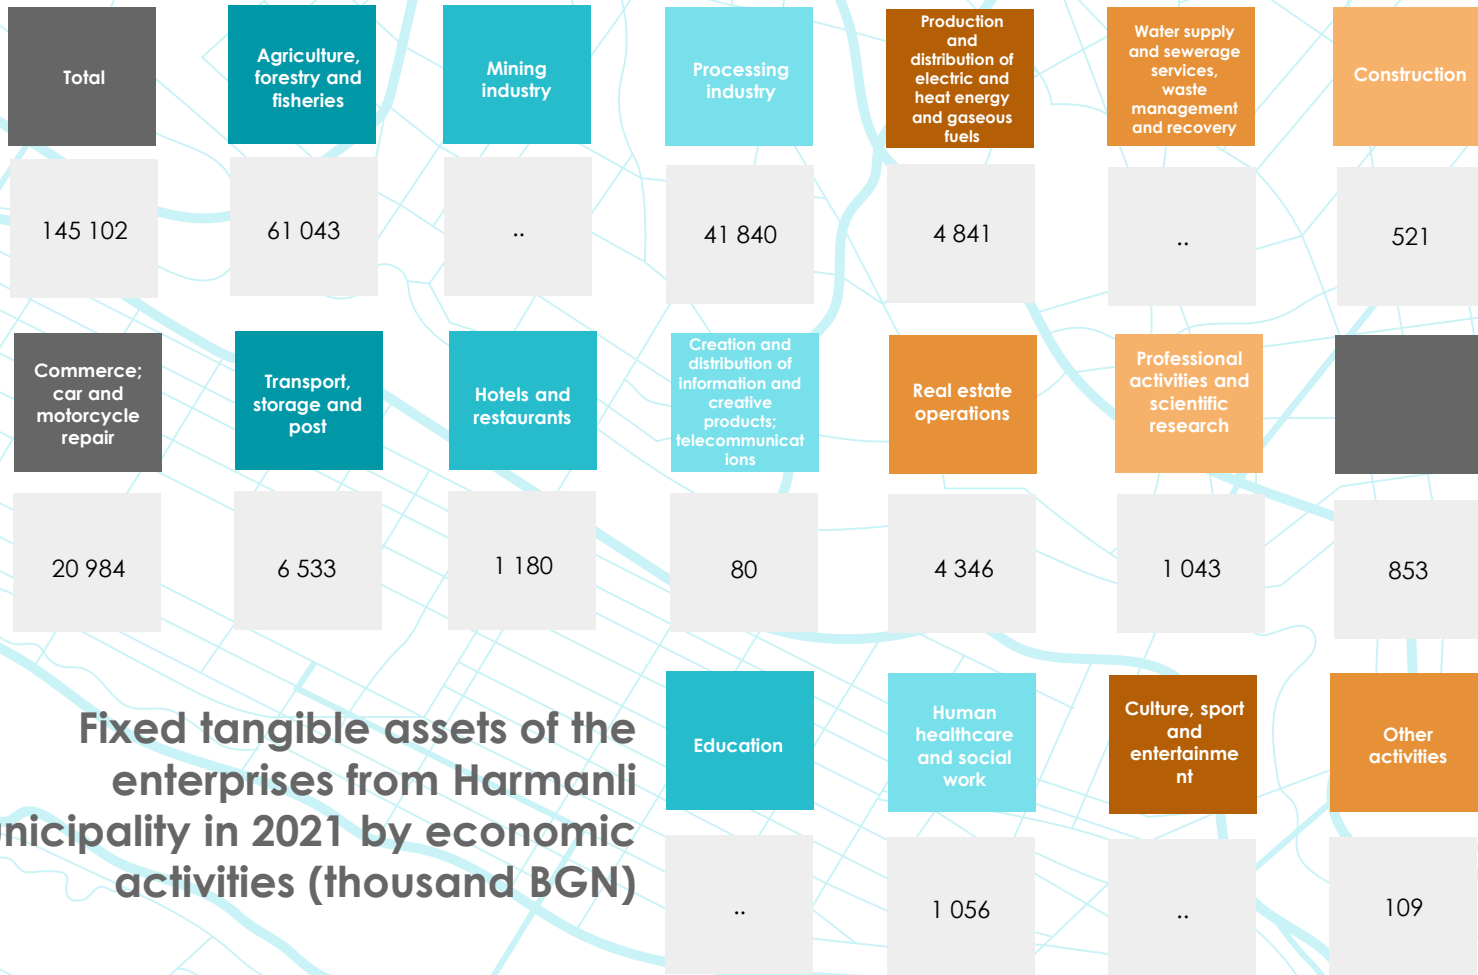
Total

145 102

Agriculture, forestry and fisheries

61 043

Mining industry

..

Processing industry

41 840

Production and distribution of electric and heat energy and gaseous fuels

4 841

Water supply and sewerage services, waste management and recovery

..

Construction

521

Commerce; car and motorcycle repair

20 984

Transport, storage and post

6 533

Hotels and restaurants

1 180

Creation and distribution of information and creative products; telecommunicat ions

80

Real estate operations

4 346

Professional activities and scientific research

1 043

853

Fixed tangible assets of the enterprises from Harmanli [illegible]nicipality in 2021 by economic activities (thousand BGN)

Education

..

Human healthcare and social work

1 056

Culture, sport and entertainme nt

..

Other activities

109